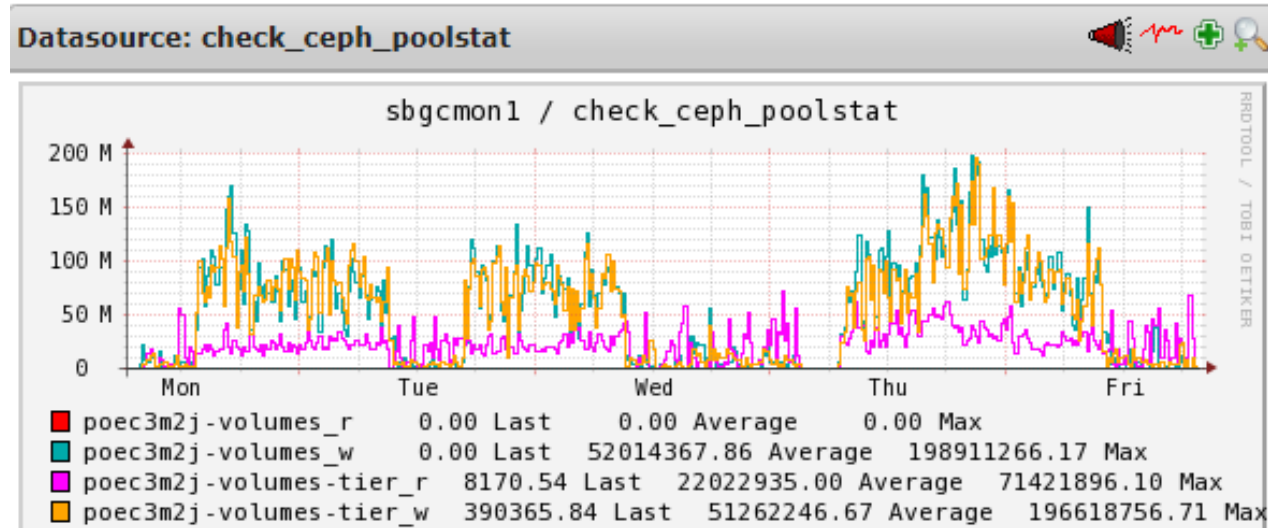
Datasource: check_ceph_poolstat

sbgcmon1 / check_ceph_poolstat

RRDTOOL / TOBI OETIKER

200 M
150 M
100 M
50 M
0

Mon Tue Wed Thu Fri

poec3m2j-volumes_r 0.00 Last 0.00 Average 0.00 Max
poec3m2j-volumes_w 0.00 Last 52014367.86 Average 198911266.17 Max
poec3m2j-volumes-tier_r 8170.54 Last 22022935.00 Average 71421896.10 Max
poec3m2j-volumes-tier_w 390365.84 Last 51262246.67 Average 196618756.71 Max